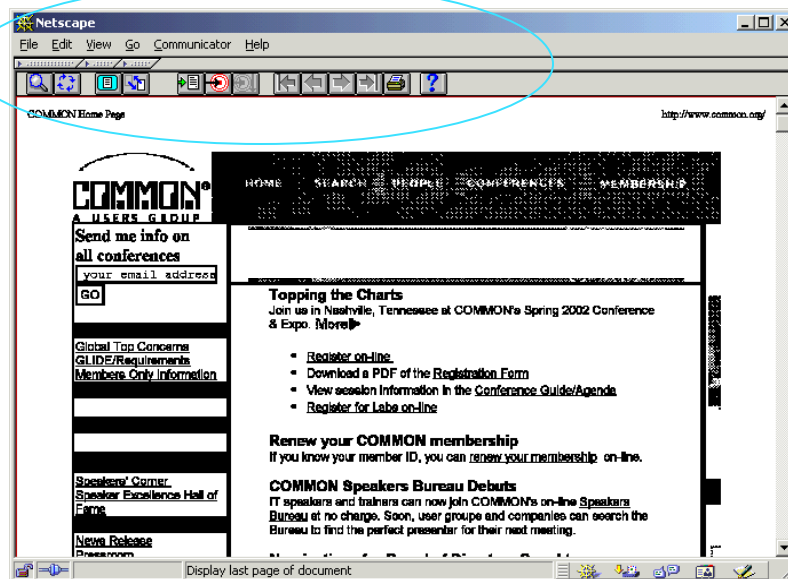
Netscape

File Edit View Go Communicator Help

COMMON Home Page

http://www.common.org/

COMMON®
A USERS GROUP

HOME SEARCH PEOPLE CONFERENCES MEMBERSHIP

Send me info on all conferences

your email address

GO

Global Top Concerns
GLIDE/Requirements
Members Only Information

Speakers' Corner
Speaker Excellence Hall of Fame

News Release
Pressroom

Topping the Charts
Join us in Nashville, Tennessee at COMMON's Spring 2002 Conference & Expo. More!

- Register on-line
- Download a PDF of the Registration Form
- View session information in the Conference Guide/Agenda
- Register for Labs on-line

Renew your COMMON membership
If you know your member ID, you can renew your membership on-line.

COMMON Speakers Bureau Debuts
IT speakers and trainers can now join COMMON's on-line Speakers Bureau at no charge. Soon, user groups and companies can search the Bureau to find the perfect presenter for their next meeting.

Display last page of document